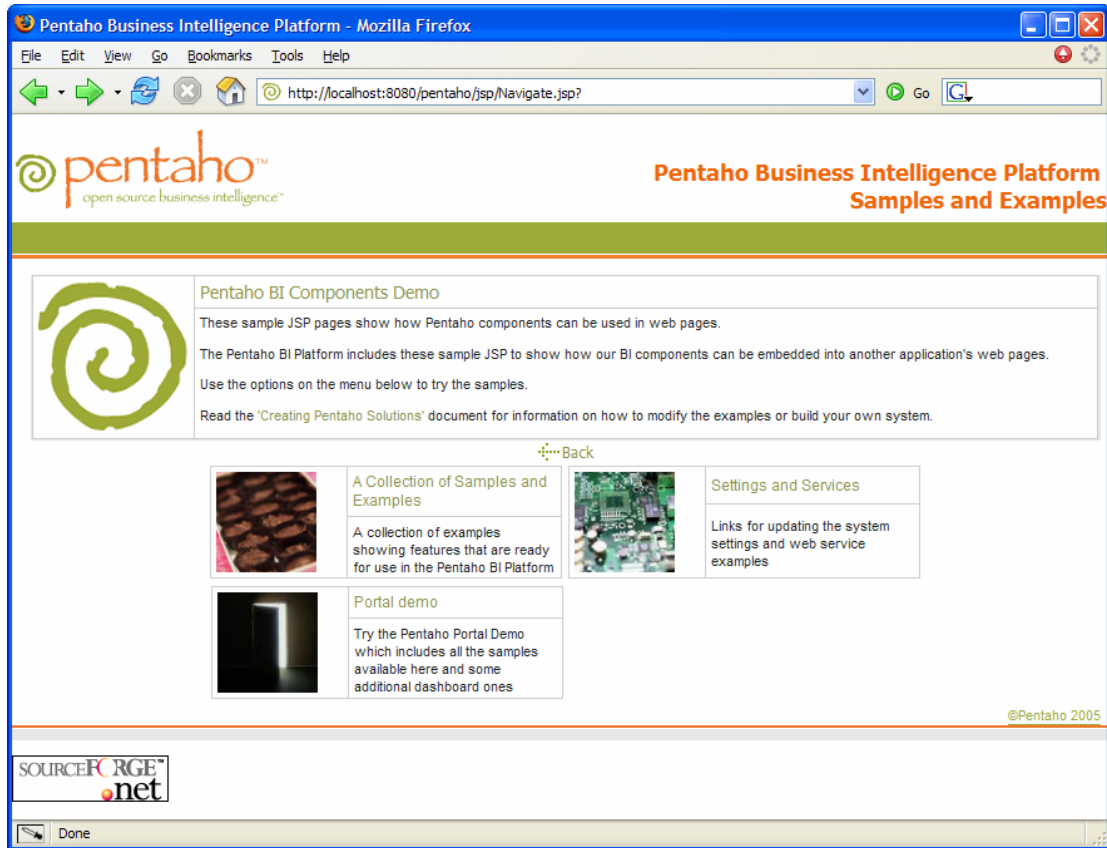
Pentaho Business Intelligence Platform - Mozilla Firefox

File Edit View Go Bookmarks Tools Help

http://localhost:8080/pentaho/jsp/Navigate.jsp?

Go

pentaho™
open source business intelligence™

Pentaho Business Intelligence Platform
Samples and Examples

Pentaho BI Components Demo

These sample JSP pages show how Pentaho components can be used in web pages.

The Pentaho BI Platform includes these sample JSP to show how our BI components can be embedded into another application's web pages.

Use the options on the menu below to try the samples.

Read the 'Creating Pentaho Solutions' document for information on how to modify the examples or build your own system.

Back

A Collection of Samples and Examples

A collection of examples showing features that are ready for use in the Pentaho BI Platform

Settings and Services

Links for updating the system settings and web service examples

Portal demo

Try the Pentaho Portal Demo which includes all the samples available here and some additional dashboard ones

©Pentaho 2005

SOURCEFORGE™ .net

Done